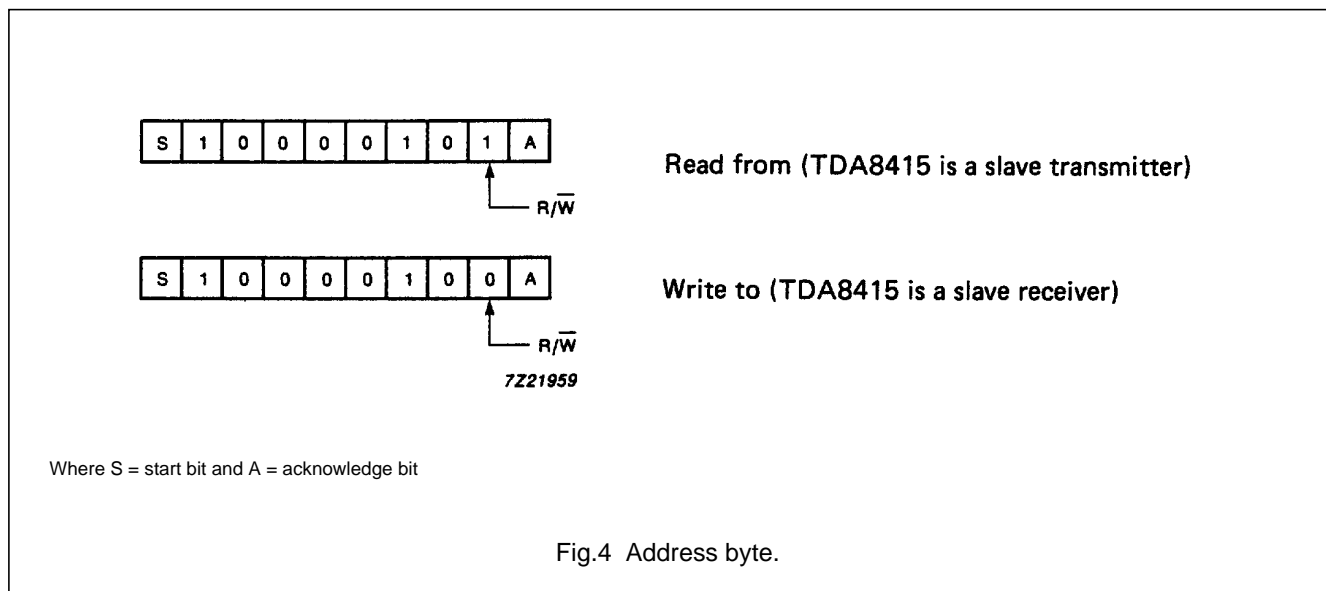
| S | 1 | 0 | 0 | 0 | 0 | 1 | 0 | 1 | A |
|---|---|---|---|---|---|---|---|---|---|

$R/\overline{W}$

Read from (TDA8415 is a slave transmitter)

| S | 1 | 0 | 0 | 0 | 0 | 1 | 0 | 0 | A |
|---|---|---|---|---|---|---|---|---|---|

$R/\overline{W}$

Write to (TDA8415 is a slave receiver)

7Z21959

Where S = start bit and A = acknowledge bit

Fig.4 Address byte.